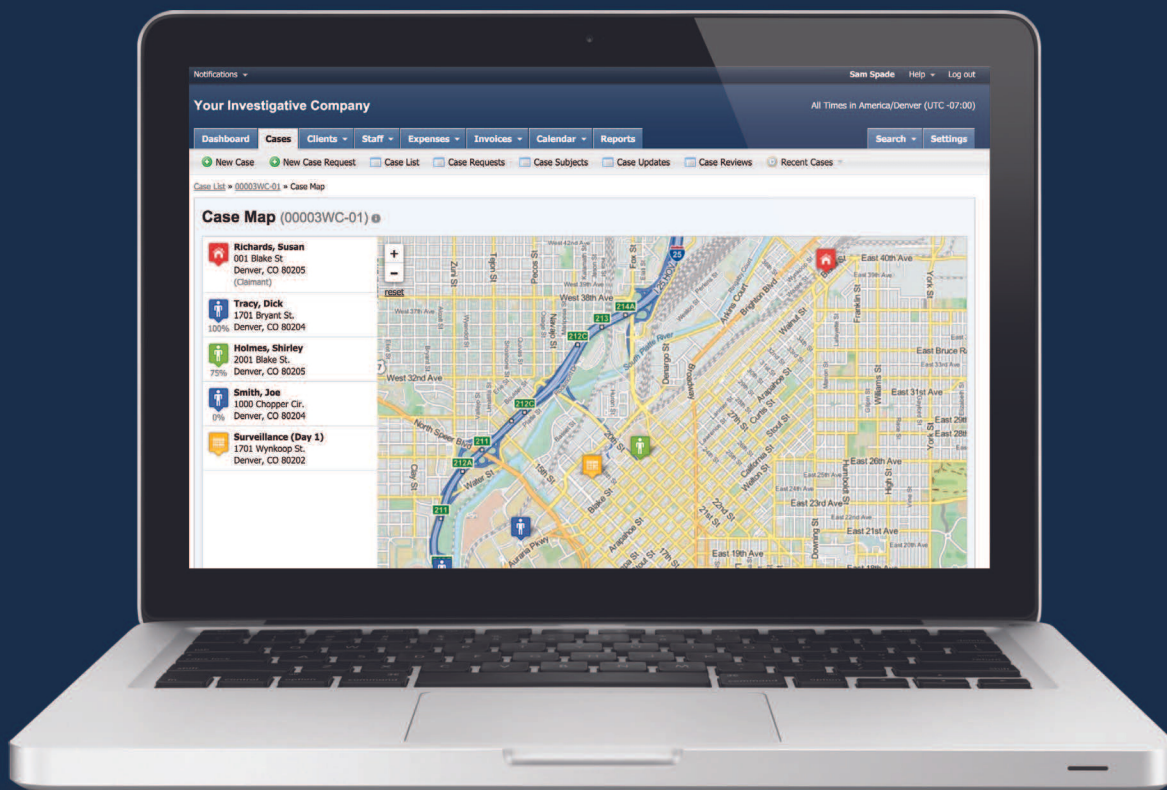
Notifications ▾

Sam Spade Help ▾ Log out

Your Investigative Company

All Times in America/Denver (UTC -07:00)

Dashboard Cases Clients ▾ Staff ▾ Expenses ▾ Invoices ▾ Calendar ▾ Reports

Search ▾ Settings

New Case New Case Request Case List Case Requests Case Subjects Case Updates Case Reviews Recent Cases ▾

Case List » 00003WC-01 » Case Map

Case Map (00003WC-01)

Richards, Susan
001 Blake St
Denver, CO 80205
(Claimant)

Tracy, Dick
1701 Bryant St.
100% Denver, CO 80204

Holmes, Shirley
2001 Blake St.
75% Denver, CO 80205

Smith, Joe
1000 Chopper Cir.
0% Denver, CO 80204

Surveillance (Day 1)
1701 Wynkoop St.
Denver, CO 80202

+
-
reset

West 38th Ave
West 32nd Ave
East 40th Ave
East Bruce R
East 31st Ave
East 26th Ave
East 23rd Ave
East 21st Ave
East 19th Ave
North Speer Blvd
Water St
South Platte River
Brighton Blvd
Broadway
Downing St
High St
York St
Franklin St
Williams St
Humboldt St
Walnut St
Blake St
Arapahoe St
Curtis St
Champa St
Stout St
California St
Welton St
Lawrence St
Larimer St
Auraria Pkwy
Federal Blvd
Zuni St
Tejon St
Pecos St
Navajo St
Fox St
Delgany St
Platte St
15th St
17th St
21st St
22nd St
27th St
211
212A
212C
213
214A
25